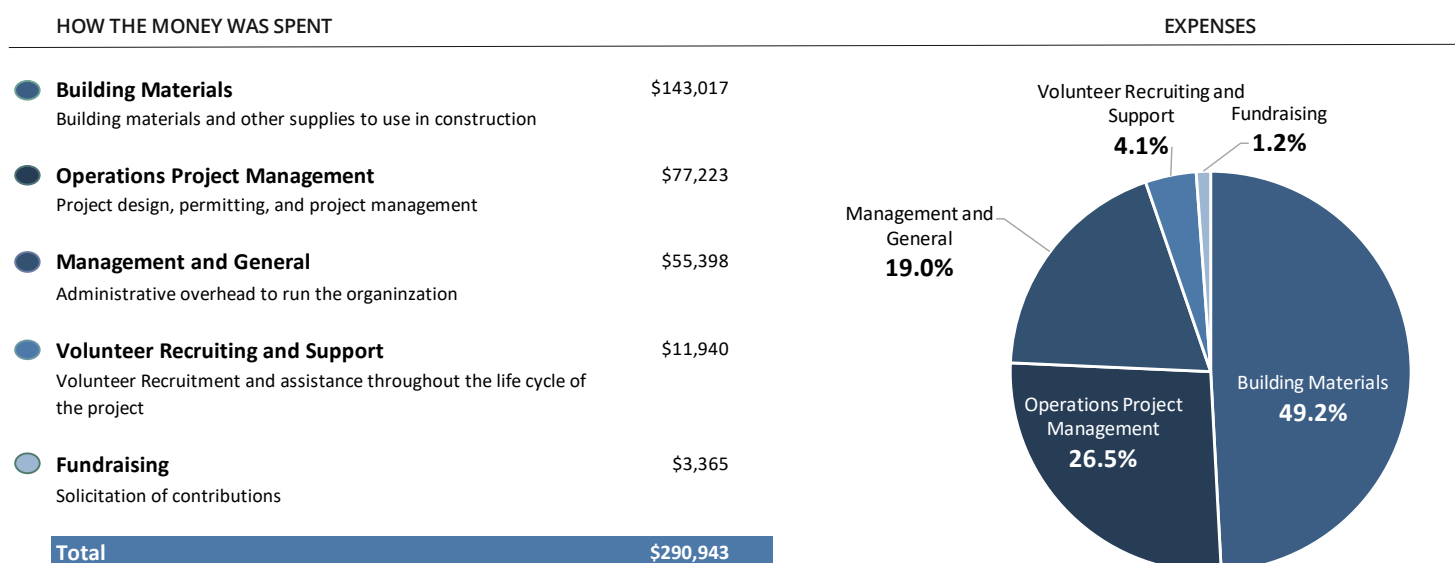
HOW THE MONEY WAS SPENT

Building Materials $143,017
Building materials and other supplies to use in construction

Operations Project Management $77,223
Project design, permitting, and project management

Management and General $55,398
Administrative overhead to run the organinzation

Volunteer Recruiting and Support $11,940
Volunteer Recruitment and assistance throughout the life cycle of the project

Fundraising $3,365
Solicitation of contributions

Total $290,943

EXPENSES

Volunteer Recruiting and Support 4.1%
Fundraising 1.2%
Management and General 19.0%
Operations Project Management 26.5%
Building Materials 49.2%